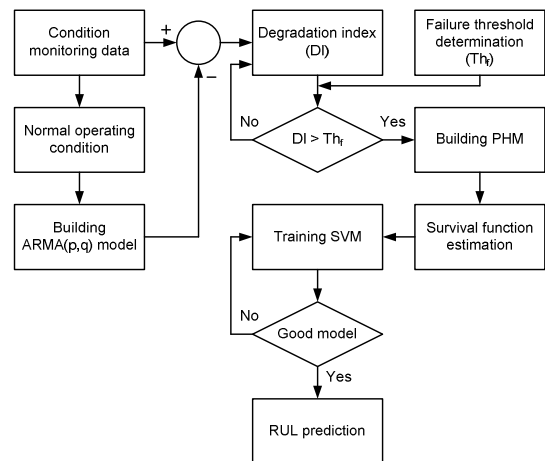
Condition monitoring data

+

–

Degradation index (DI)

Failure threshold determination ($Th_f$)

Normal operating condition

No

$DI > Th_f$

Yes

Building PHM

Building ARMA(p,q) model

Training SVM

Survival function estimation

No

Good model

Yes

RUL prediction